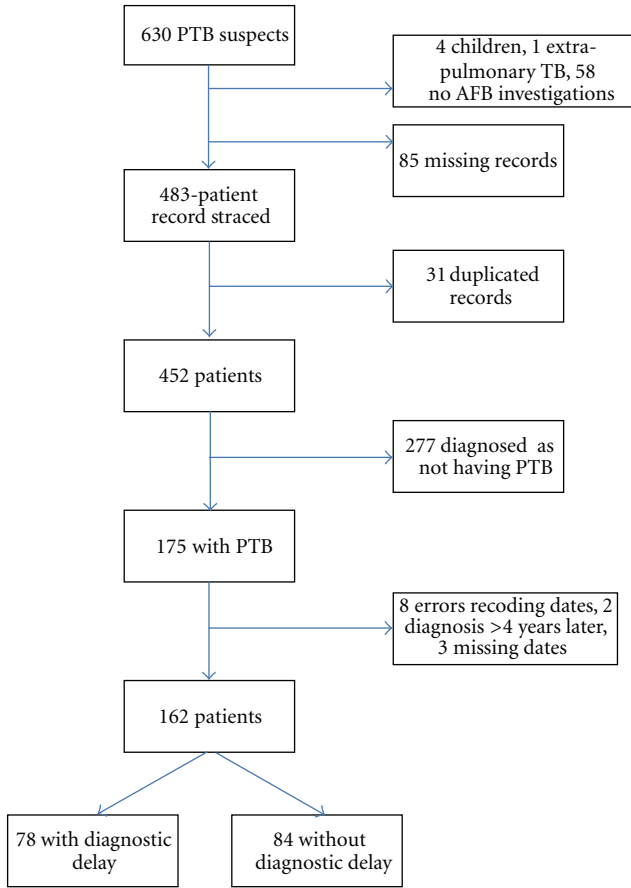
630 PTB suspects

4 children, 1 extrapulmonary TB, 58 no AFB investigations

85 missing records

483-patient record straced

31 duplicated records

452 patients

277 diagnosed as not having PTB

175 with PTB

8 errors recoding dates, 2 diagnosis >4 years later, 3 missing dates

162 patients

78 with diagnostic delay

84 without diagnostic delay